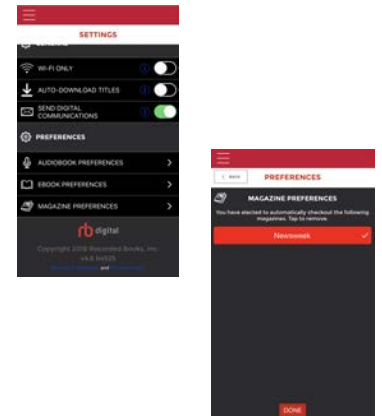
SETTINGS

WI-FI ONLY

AUTO-DOWNLOAD TITLES

SEND DIGITAL COMMUNICATIONS

PREFERENCES

AUDIOBOOK PREFERENCES

EBOOK PREFERENCES

MAGAZINE PREFERENCES

rb digital

Copyright 2018 Recorded Books, Inc.

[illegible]

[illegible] and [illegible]

< Back

PREFERENCES

MAGAZINE PREFERENCES

You have elected to automatically checkout the following magazines. Tap to remove.

Newsweek

DONE